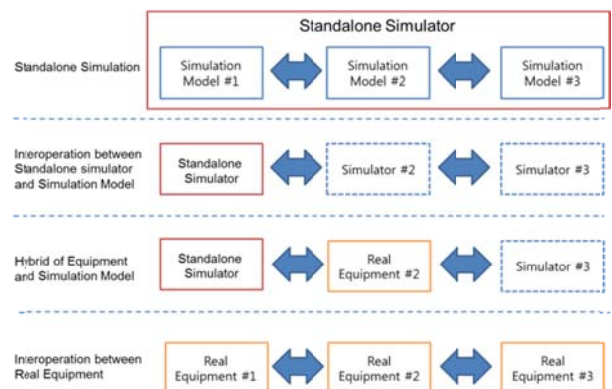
Standalone Simulator

Standalone Simulation

Simulation Model #1

Simulation Model #2

Simulation Model #3

Inieroperation between Standalone simulator and Simulation Model

Standalone Simulator

Simulator #2

Simulator #3

Hybrid of Equipment and Simulation Model

Standalone Simulator

Real Equipment #2

Simulator #3

Inieroperation between Real Equipment

Real Equipment #1

Real Equipment #2

Real Equipment #3